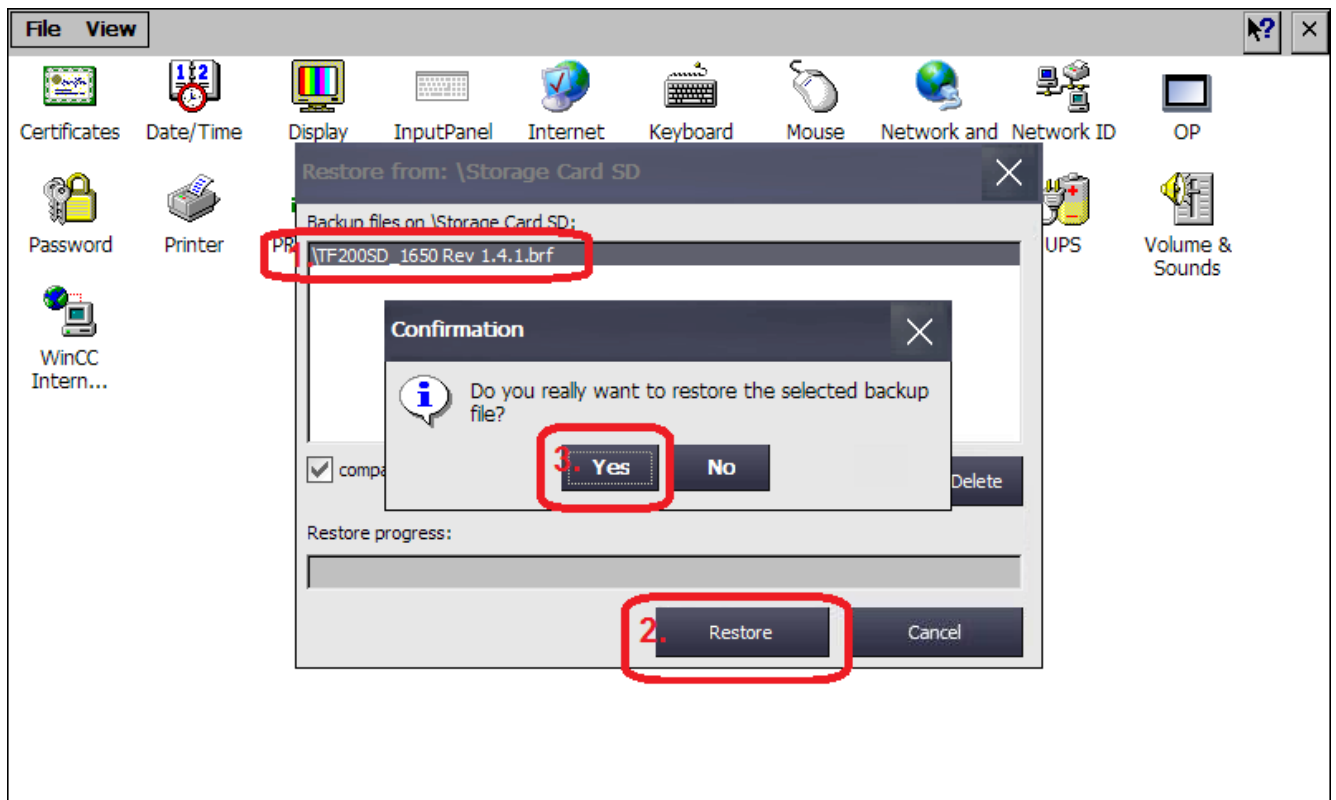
File View

Certificates
Date/Time
Display
InputPanel
Internet
Keyboard
Mouse
Network and
Network ID
OP
Password
Printer
PR
UPS
Volume & Sounds
WinCC Intern...

Restore from: \Storage Card SD
Backup files on \Storage Card SD:
1. \TF200SD_1650 Rev 1.4.1.brf

Confirmation
Do you really want to restore the selected backup file?
3. Yes
No

compa
Delete

Restore progress:
2. Restore
Cancel